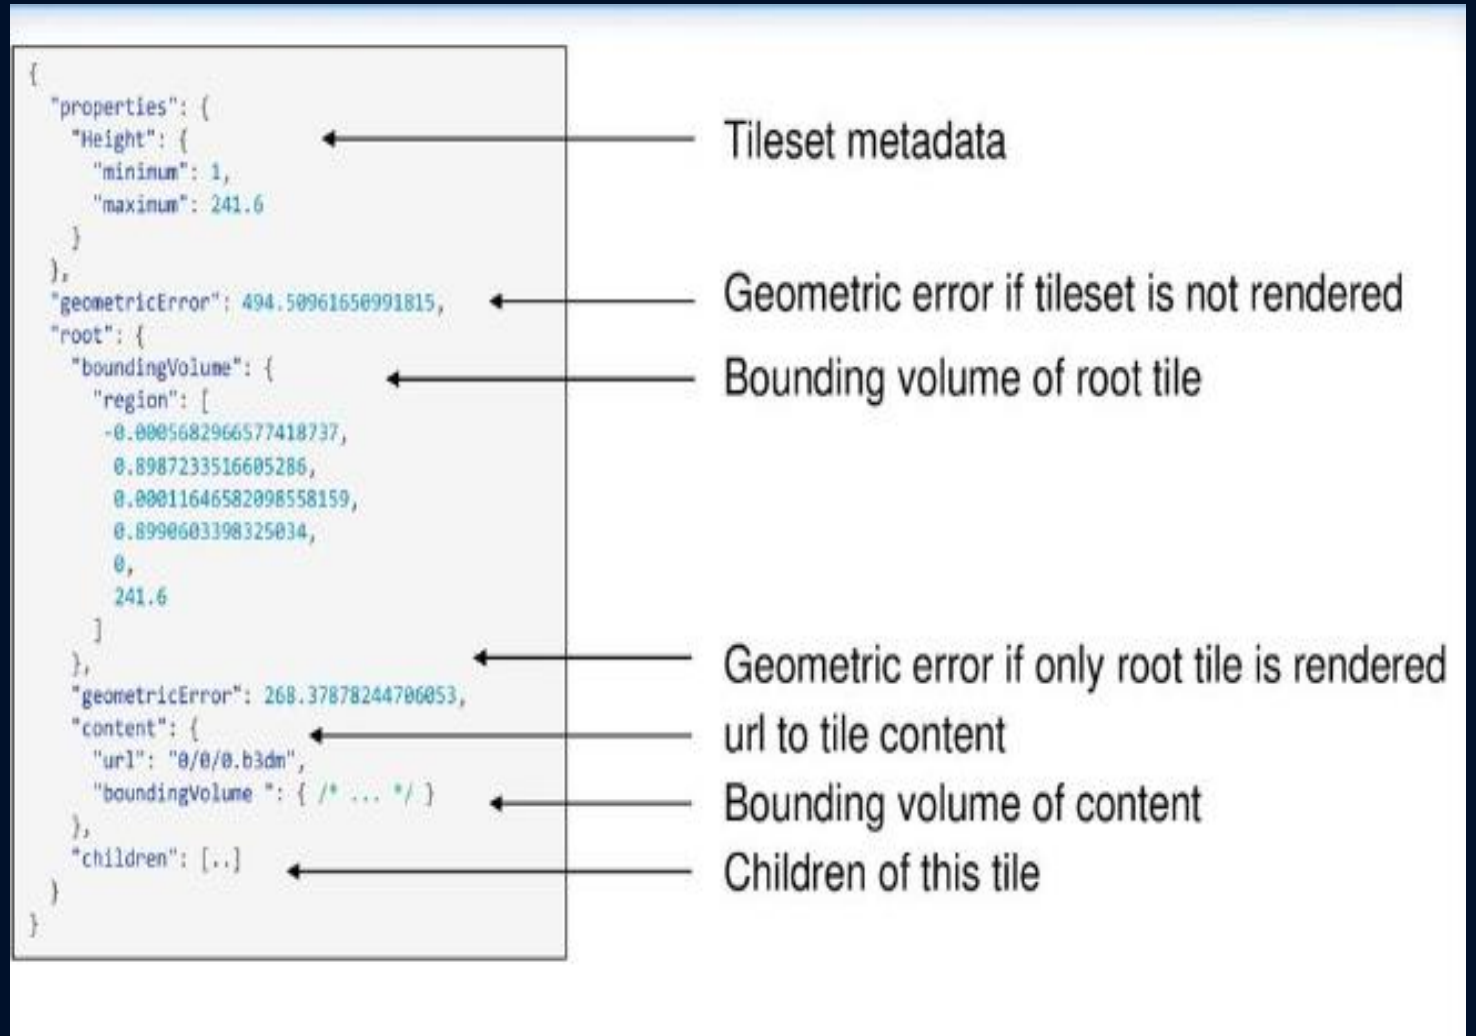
{
  "properties": {
    "Height": {
      "minimum": 1,
      "maximum": 241.6
    }
  },
  "geometricError": 494.50961650991815,
  "root": {
    "boundingVolume": {
      "region": [
        -0.0005682966577418737,
        0.8987233516605286,
        0.00011646582098558159,
        0.8990603398325034,
        0,
        241.6
      ]
    },
    "geometricError": 268.37878244706053,
    "content": {
      "url": "0/0/0.b3dm",
      "boundingVolume ": { /* ... */ }
    },
    "children": [..]
  }
}

Tileset metadata

Geometric error if tileset is not rendered

Bounding volume of root tile

Geometric error if only root tile is rendered

url to tile content

Bounding volume of content

Children of this tile